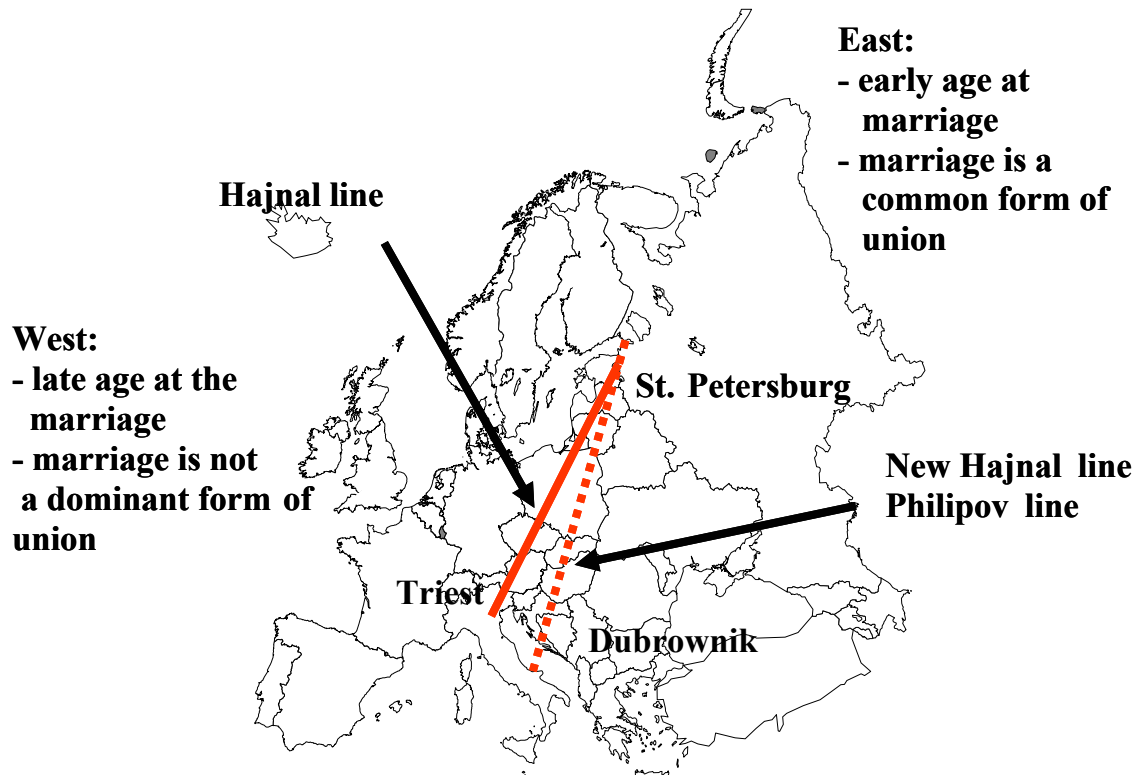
East:
- early age at marriage
- marriage is a common form of union

Hajnal line

West:
- late age at the marriage
- marriage is not a dominant form of union

St. Petersburg

New Hajnal line
Philipov line

Triest

Dubrownik